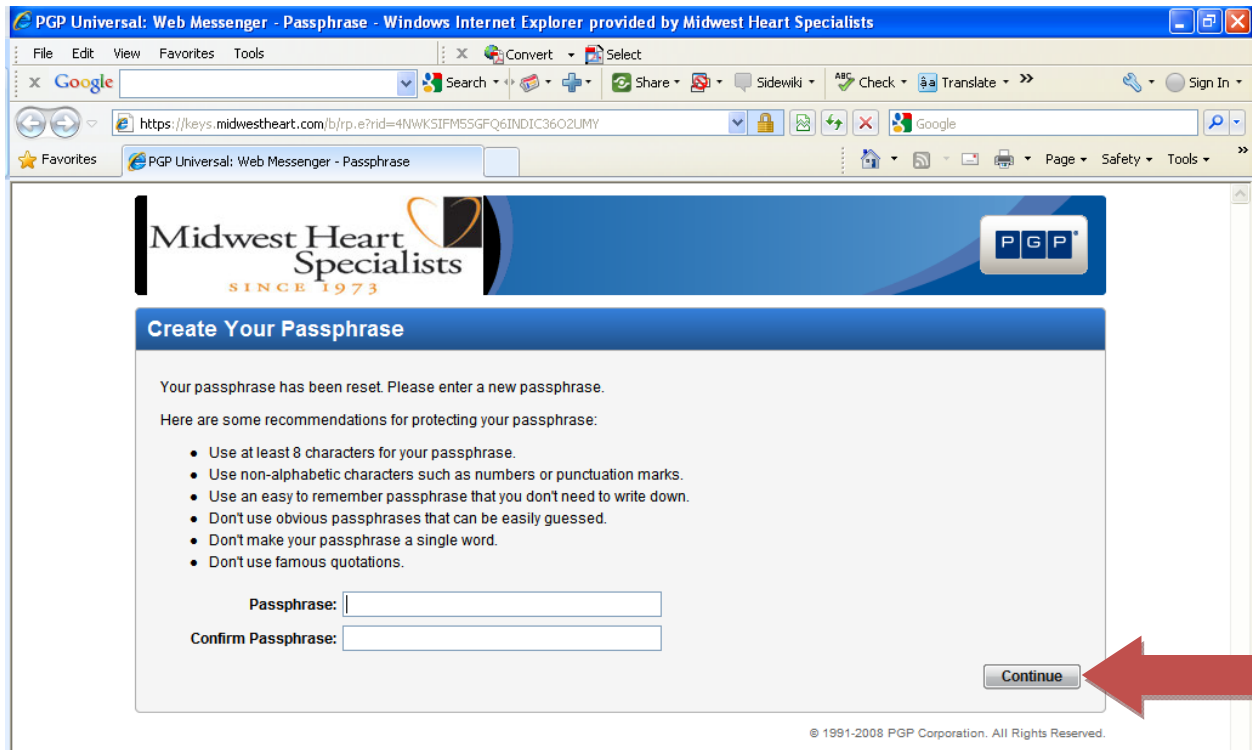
PGP Universal: Web Messenger - Passphrase - Windows Internet Explorer provided by Midwest Heart Specialists

File Edit View Favorites Tools Convert Select

Google Search Share Sidewiki Check Translate Sign In

https://keys.midwestheart.com/b/rp.e?rid=4NWKSIFM5SGFQ6INDIC36O2UMY

Google

Favorites PGP Universal: Web Messenger - Passphrase

Page Safety Tools

Midwest Heart Specialists SINCE 1973

PGP

Create Your Passphrase

Your passphrase has been reset. Please enter a new passphrase.

Here are some recommendations for protecting your passphrase:

- Use at least 8 characters for your passphrase.
- Use non-alphabetic characters such as numbers or punctuation marks.
- Use an easy to remember passphrase that you don't need to write down.
- Don't use obvious passphrases that can be easily guessed.
- Don't make your passphrase a single word.
- Don't use famous quotations.

Passphrase:

Confirm Passphrase:

Continue

© 1991-2008 PGP Corporation. All Rights Reserved.